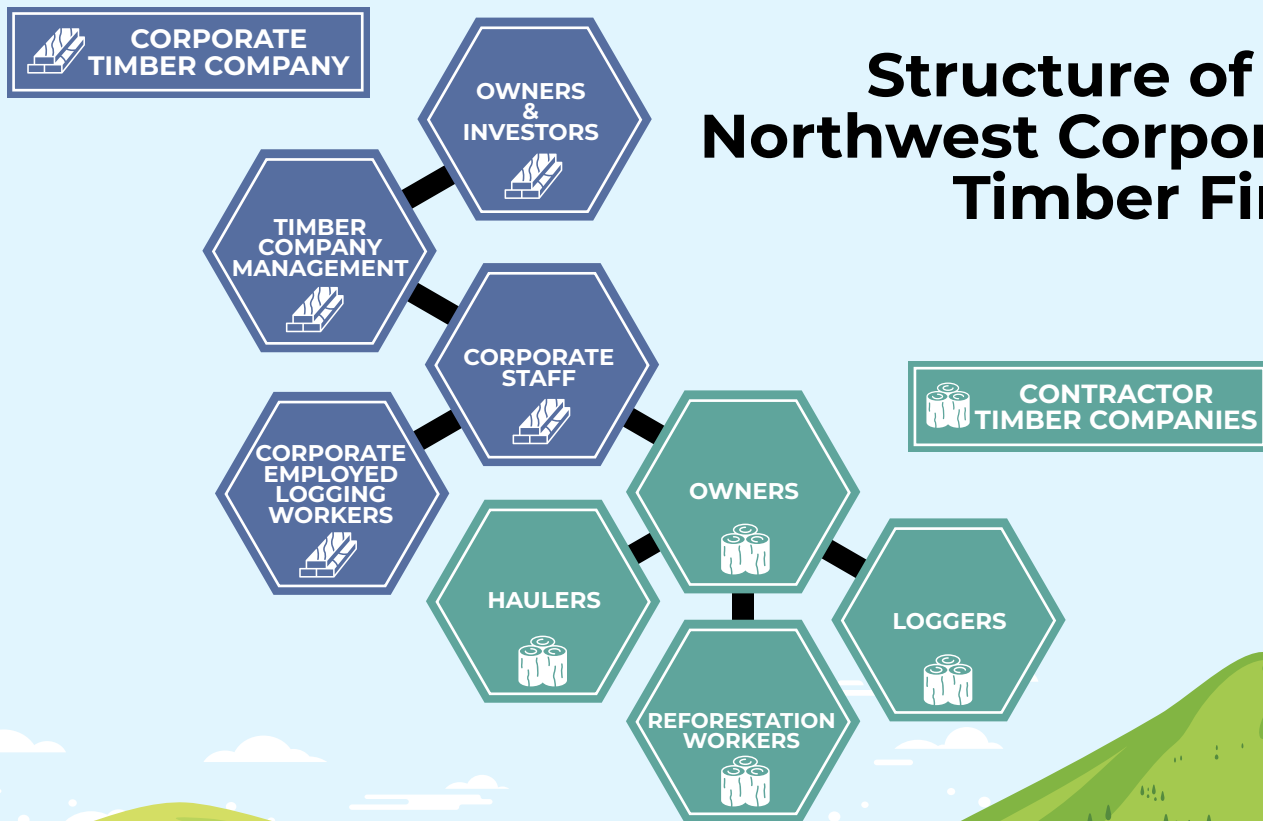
CORPORATE TIMBER COMPANY

Structure of
Northwest Corpor
Timber Fi

OWNERS & INVESTORS

TIMBER COMPANY MANAGEMENT

CORPORATE STAFF

CORPORATE EMPLOYED LOGGING WORKERS

CONTRACTOR TIMBER COMPANIES

OWNERS

HAULERS

LOGGERS

REFORESTATION WORKERS